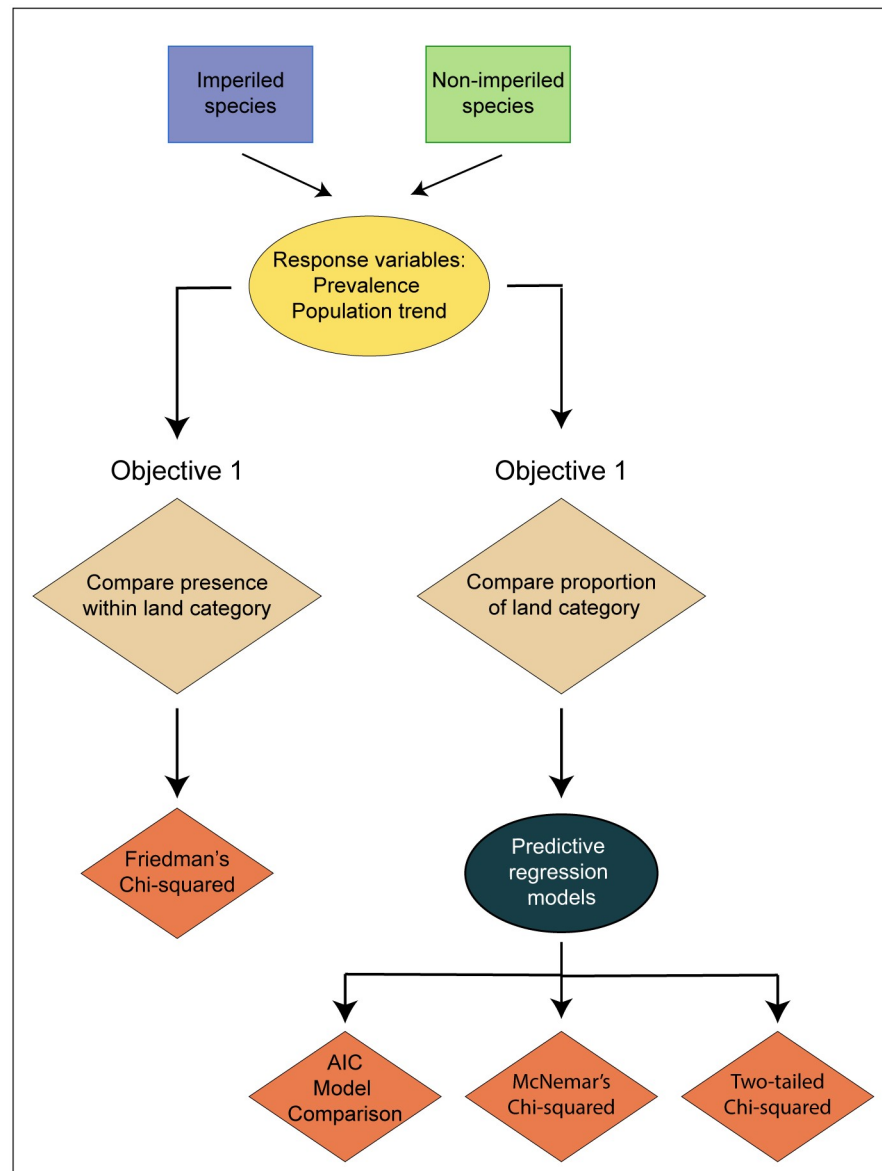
Imperiled species

Non-imperiled species

Response variables:
Prevalence
Population trend

Objective 1

Objective 1

Compare presence within land category

Compare proportion of land category

Friedman's Chi-squared

Predictive regression models

AIC Model Comparison

McNemar's Chi-squared

Two-tailed Chi-squared